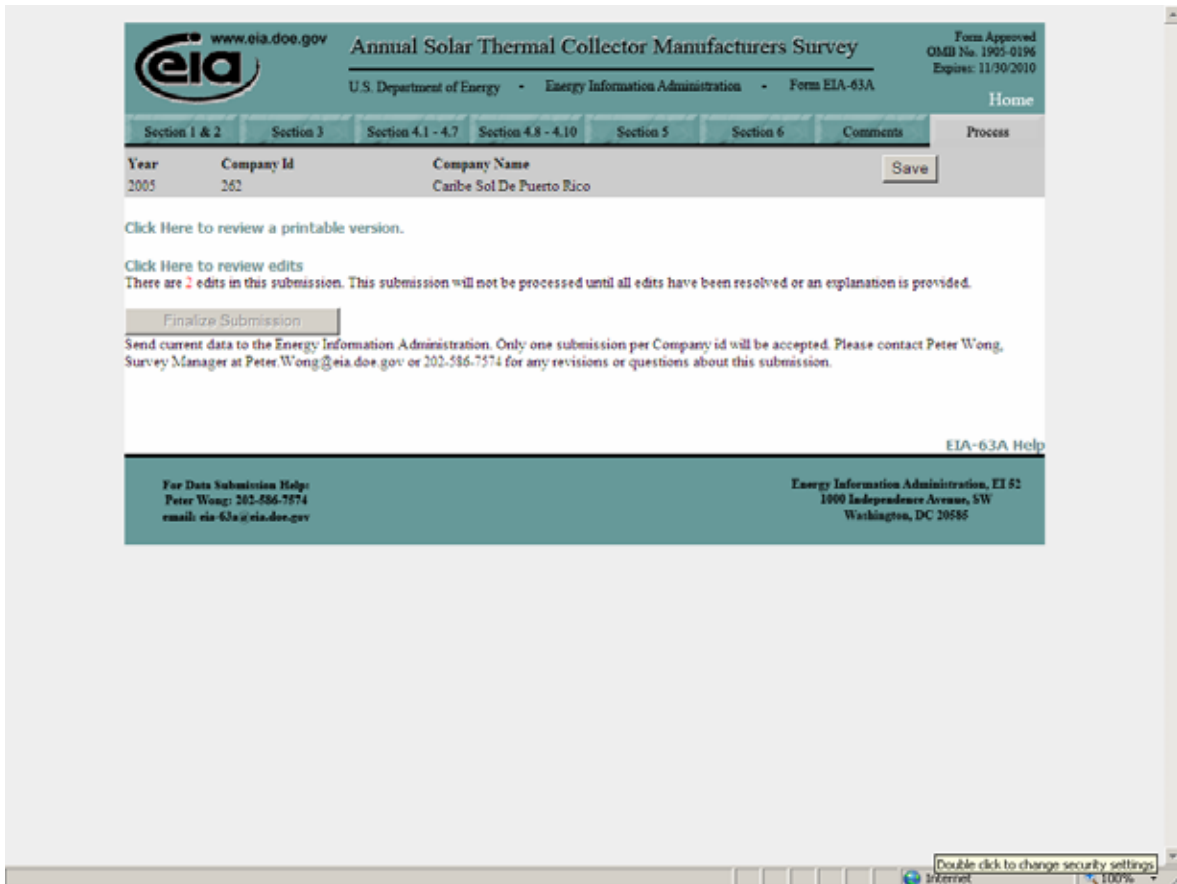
eia www.eia.doe.gov

Annual Solar Thermal Collector Manufacturers Survey

U.S. Department of Energy - Energy Information Administration - Form EIA-63A

Form Approved
OMB No. 1905-0196
Expires: 11/30/2010

Home

Section 1 & 2 | Section 3 | Section 4.1 - 4.7 | Section 4.8 - 4.10 | Section 5 | Section 6 | Comments | Process

| Year | Company Id | Company Name |
|---|---|---|
| 2005 | 262 | Caribe Sol De Puerto Rico |

Save

Click Here to review a printable version.

Click Here to review edits
There are 2 edits in this submission. This submission will not be processed until all edits have been resolved or an explanation is provided.

Finalize Submission
Send current data to the Energy Information Administration. Only one submission per Company id will be accepted. Please contact Peter Wong, Survey Manager at Peter.Wong@eia.doe.gov or 202-586-7574 for any revisions or questions about this submission.

EIA-63A Help

For Data Submission Help:
Peter Wong: 202-586-7574
email: eia-63a@eia.doe.gov

Energy Information Administration, EI 52
1000 Independence Avenue, SW
Washington, DC 20585

Double click to change security settings
Internet
100%